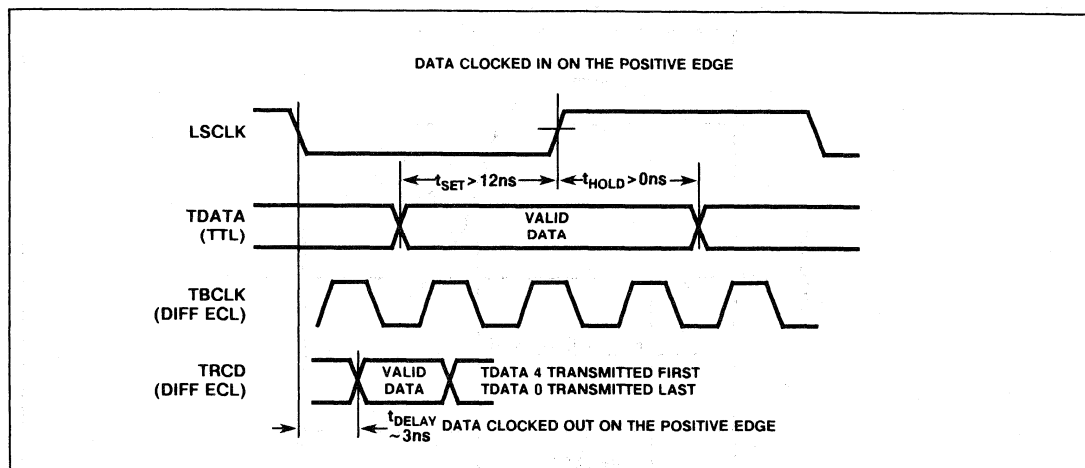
DATA CLOCKED IN ON THE POSITIVE EDGE

LSCLK

$t_{SET} > 12ns$

$t_{HOLD} > 0ns$

TDATA (TTL)

VALID DATA

TBCLK (DIFF ECL)

TRCD (DIFF ECL)

VALID DATA

TDATA 4 TRANSMITTED FIRST
TDATA 0 TRANSMITTED LAST

$t_{DELAY}$ ~3ns

DATA CLOCKED OUT ON THE POSITIVE EDGE